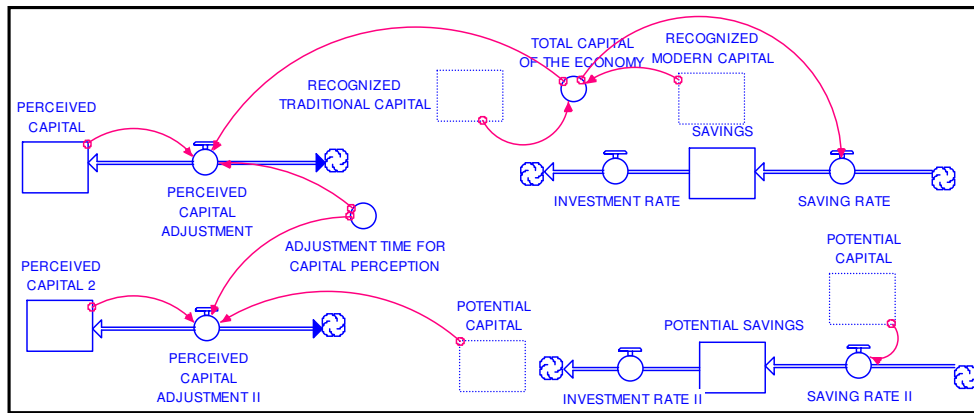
PERCEIVED CAPITAL

PERCEIVED CAPITAL ADJUSTMENT

RECOGNIZED TRADITIONAL CAPITAL

TOTAL CAPITAL OF THE ECONOMY

RECOGNIZED MODERN CAPITAL

SAVINGS

INVESTMENT RATE

SAVING RATE

ADJUSTMENT TIME FOR CAPITAL PERCEPTION

PERCEIVED CAPITAL 2

PERCEIVED CAPITAL ADJUSTMENT II

POTENTIAL CAPITAL

POTENTIAL CAPITAL

POTENTIAL SAVINGS

INVESTMENT RATE II

SAVING RATE II